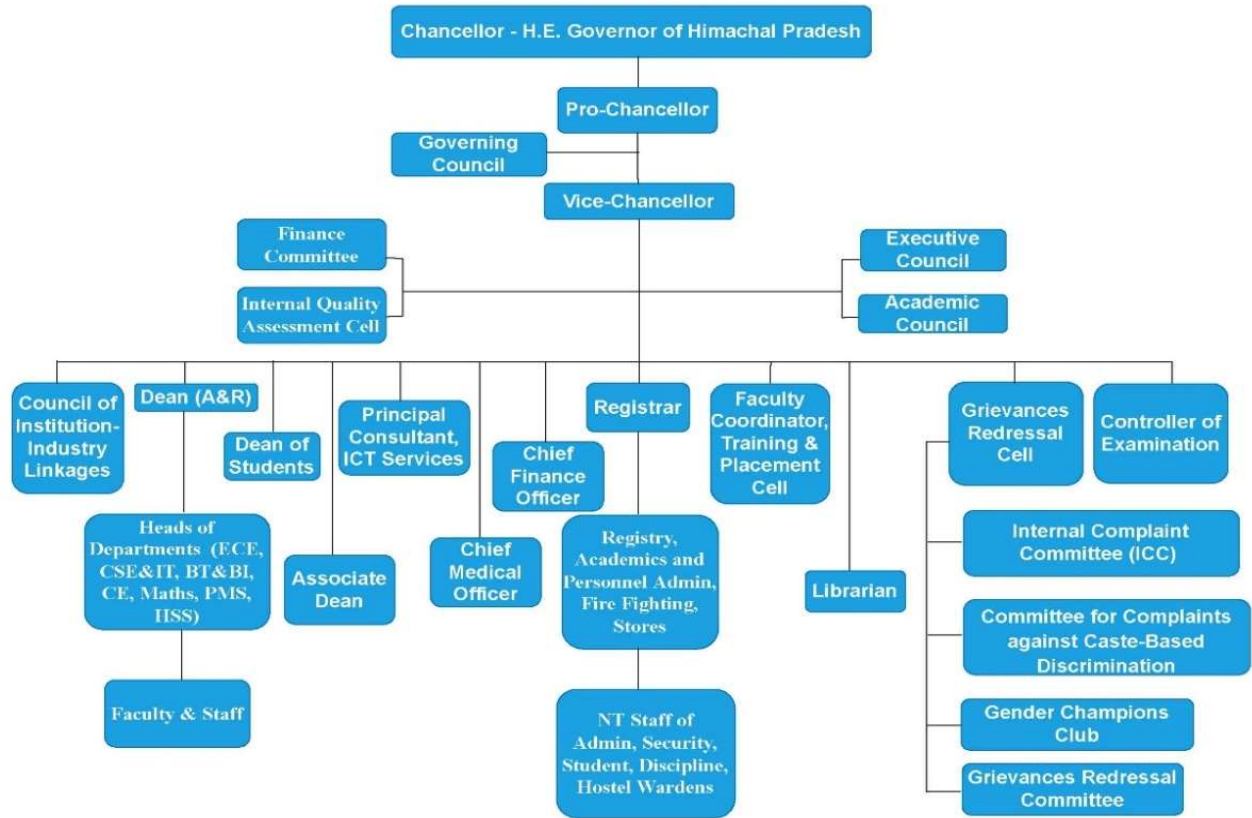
Chancellor - H.E. Governor of Himachal Pradesh

Pro-Chancellor

Governing Council

Vice-Chancellor

Finance Committee

Internal Quality Assessment Cell

Executive Council

Academic Council

Council of Institution-Industry Linkages

Dean (A&R)

Dean of Students

Principal Consultant, ICT Services

Chief Finance Officer

Registrar

Faculty Coordinator, Training & Placement Cell

Grievances Redressal Cell

Controller of Examination

Heads of Departments (ECE, CSE&IT, BT&BI, CE, Maths, PMS, HSS)

Associate Dean

Chief Medical Officer

Registry, Academics and Personnel Admin, Fire Fighting, Stores

Librarian

Internal Complaint Committee (ICC)

Committee for Complaints against Caste-Based Discrimination

Faculty & Staff

NT Staff of Admin, Security, Student, Discipline, Hostel Wardens

Gender Champions Club

Grievances Redressal Committee